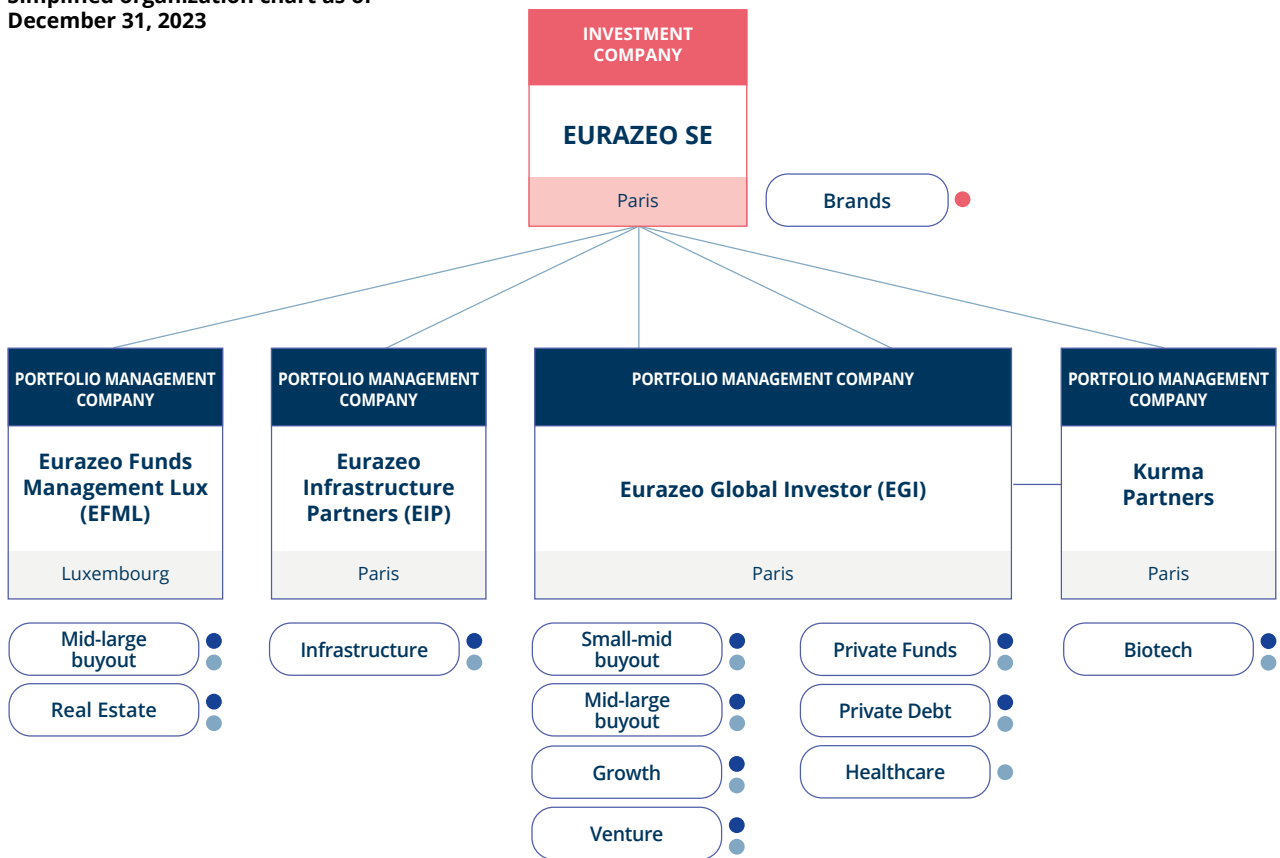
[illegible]
December 31, 2023

INVESTMENT COMPANY

EURAZEO SE

Paris

Brands

PORTFOLIO MANAGEMENT COMPANY

Eurazeo Funds Management Lux (EFML)

Luxembourg

PORTFOLIO MANAGEMENT COMPANY

Eurazeo Infrastructure Partners (EIP)

Paris

PORTFOLIO MANAGEMENT COMPANY

Eurazeo Global Investor (EGI)

Paris

PORTFOLIO MANAGEMENT COMPANY

Kurma Partners

Paris

Mid-large buyout

Real Estate

Infrastructure

Small-mid buyout

Mid-large buyout

Growth

Venture

Private Funds

Private Debt

Healthcare

Biotech